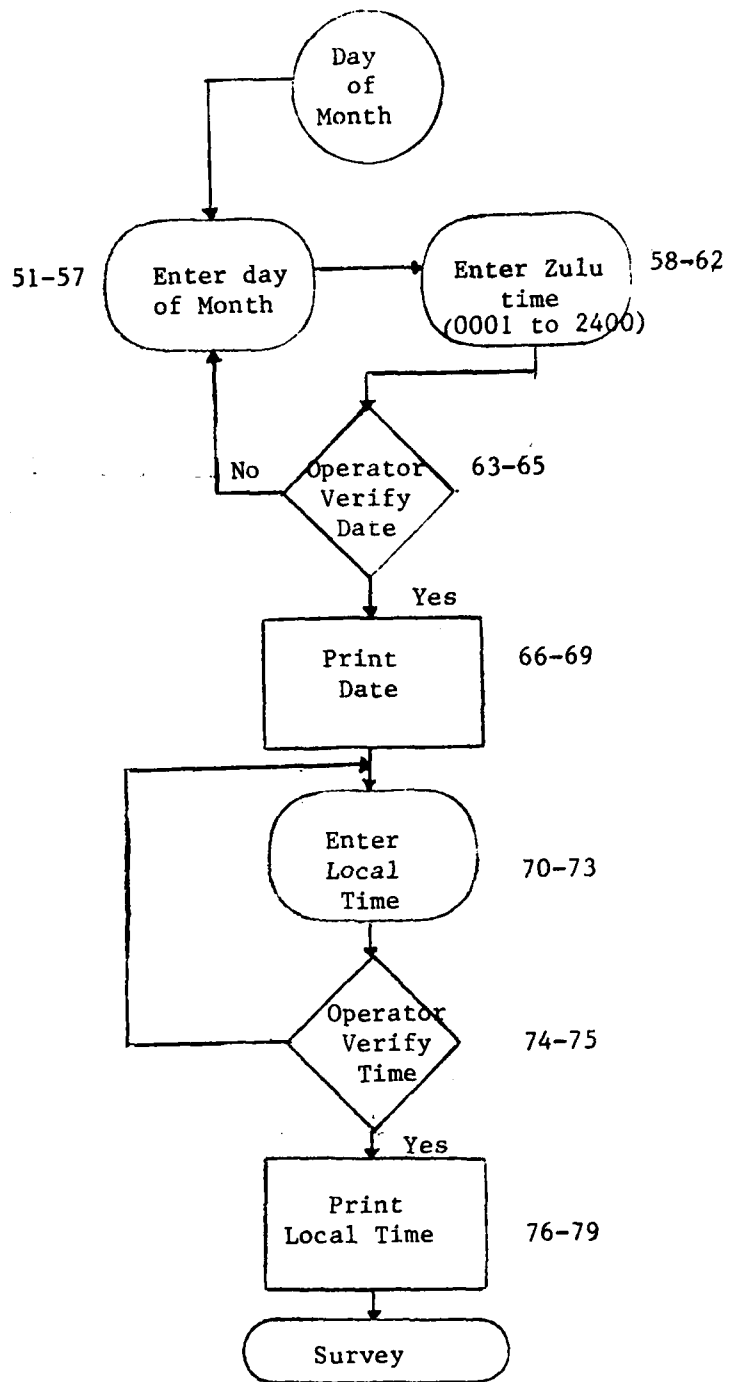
Day of Month

51-57

Enter day of Month

Enter Zulu time (0001 to 2400)

58-62

No

Operator Verify Date

63-65

Yes

Print Date

66-69

Enter Local Time

70-73

Operator Verify Time

74-75

Yes

Print Local Time

76-79

Survey